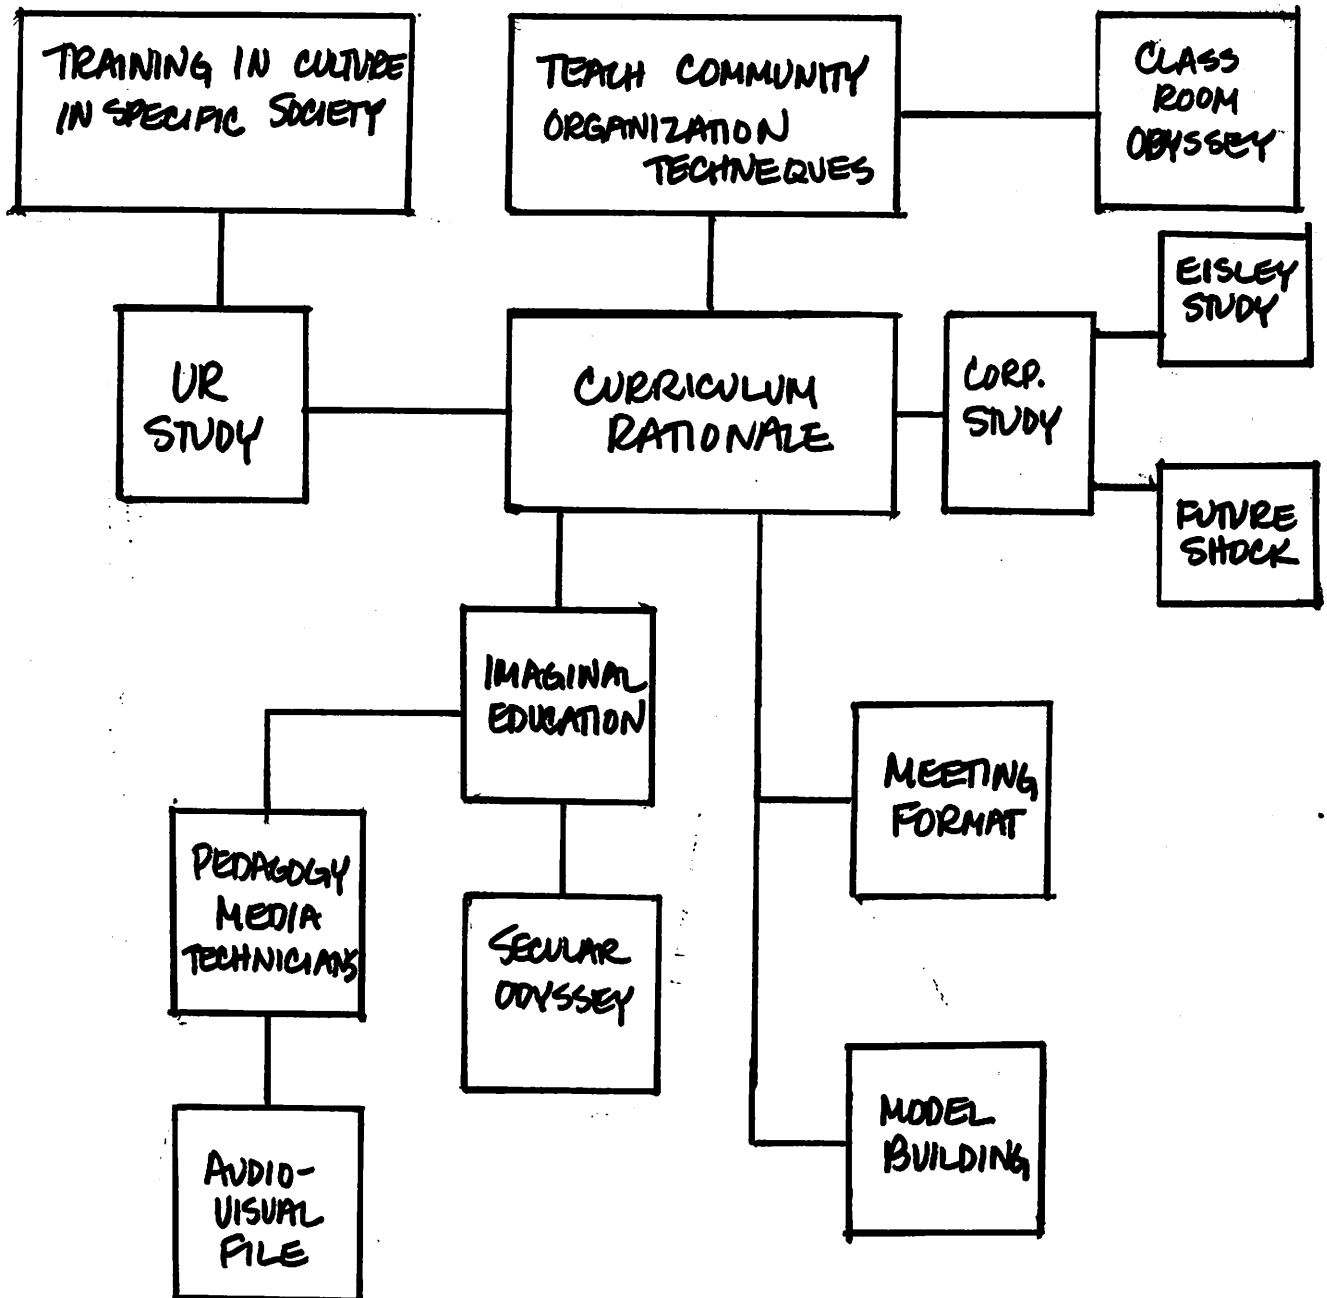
TRAINING IN CULTURE IN SPECIFIC SOCIETY

TEACH COMMUNITY ORGANIZATION TECHNEQUES

CLASS ROOM ODYSSEY

EISLEY STUDY

UR STUDY

CURRICULUM RATIONALE

CORP. STUDY

FUTURE SHOCK

IMAGINAL EDUCATION

MEETING FORMAT

PEDAGOGY MEDIA TECHNICIANS

SECULAR ODYSSEY

MODEL BUILDING

AUDIO-VISUAL FILE